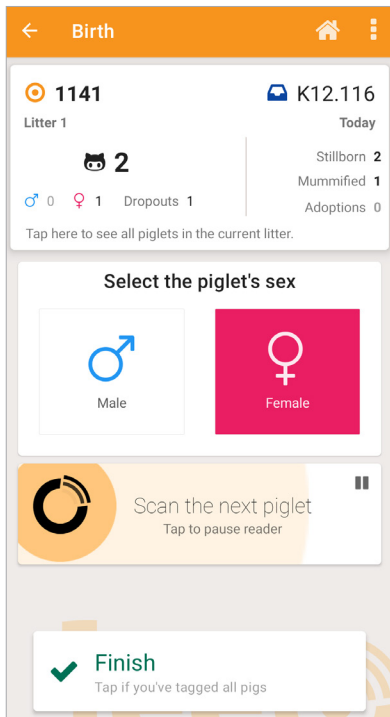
Birth

1141
K12.116
Litter 1
Today

2
♂ 0 ♀ 1 Dropouts 1
Stillborn 2
Mummified 1
Adoptions 0
Tap here to see all piglets in the current litter.

Select the piglet's sex

Male
Female

Scan the next piglet
Tap to pause reader

Finish
Tap if you've tagged all pigs